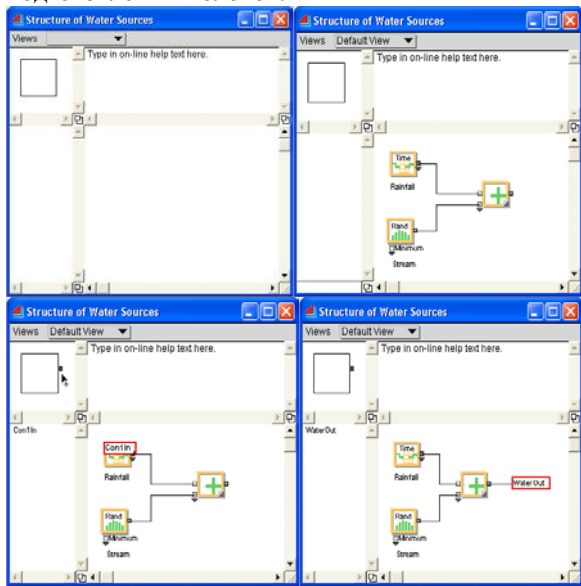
Structure of Water Sources
Views
Type in on-line help text here.

Structure of Water Sources
Views Default View
Type in on-line help text here.
Time
Rainfall
Rand
Minimum
Stream

Structure of Water Sources
Views Default View
Type in on-line help text here.
Con1In
Con1In
Rainfall
Rand
Minimum
Stream

Structure of Water Sources
Views Default View
Type in on-line help text here.
WaterOut
Time
Rainfall
WaterOut
Rand
Minimum
Stream